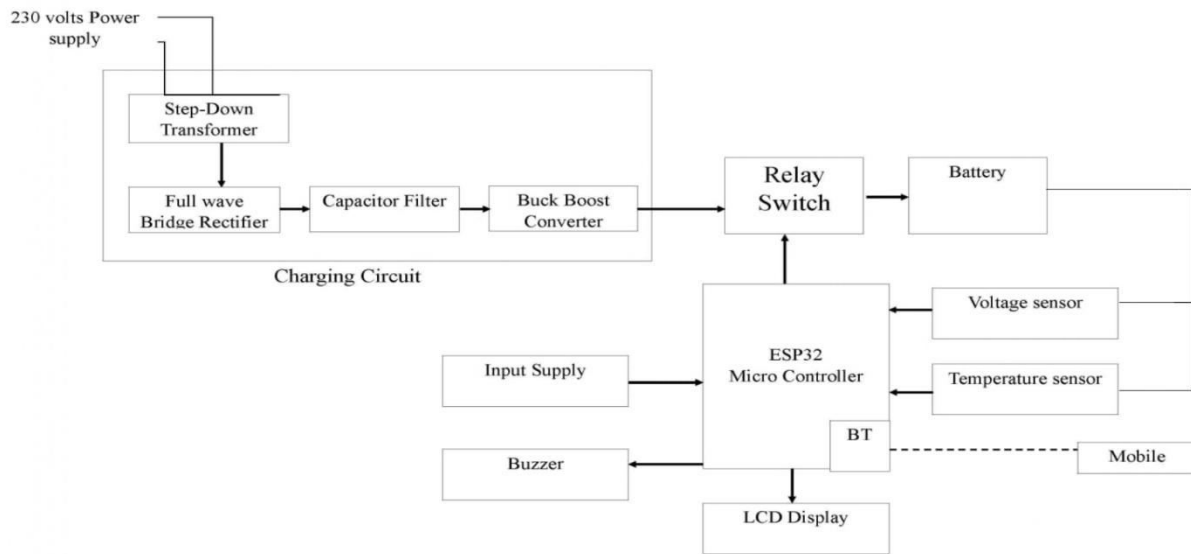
230 volts Power supply

Step-Down Transformer

Full wave Bridge Rectifier

Capacitor Filter

Buck Boost Converter

Charging Circuit

Relay Switch

Battery

Voltage sensor

Input Supply

ESP32 Micro Controller

Temperature sensor

BT

Mobile

Buzzer

LCD Display